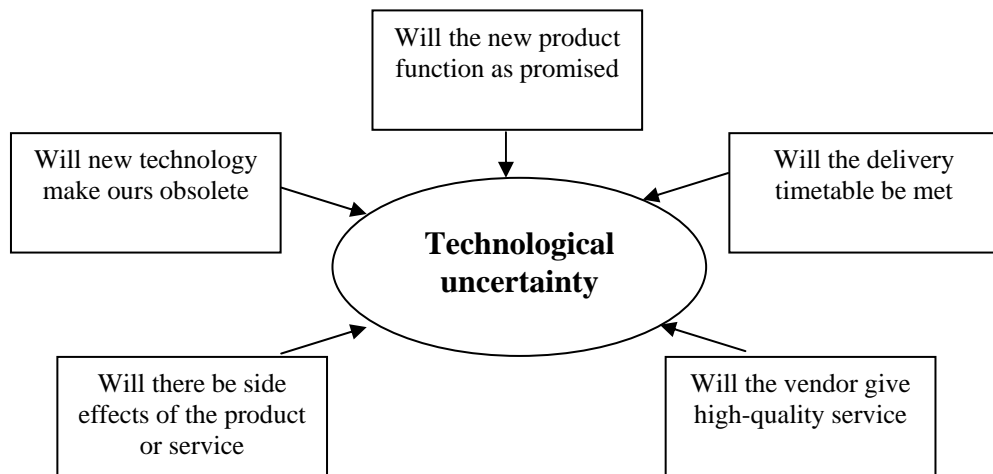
Will the new product function as promised

Will new technology make ours obsolete

Will the delivery timetable be met

Technological uncertainty

Will there be side effects of the product or service

Will the vendor give high-quality service